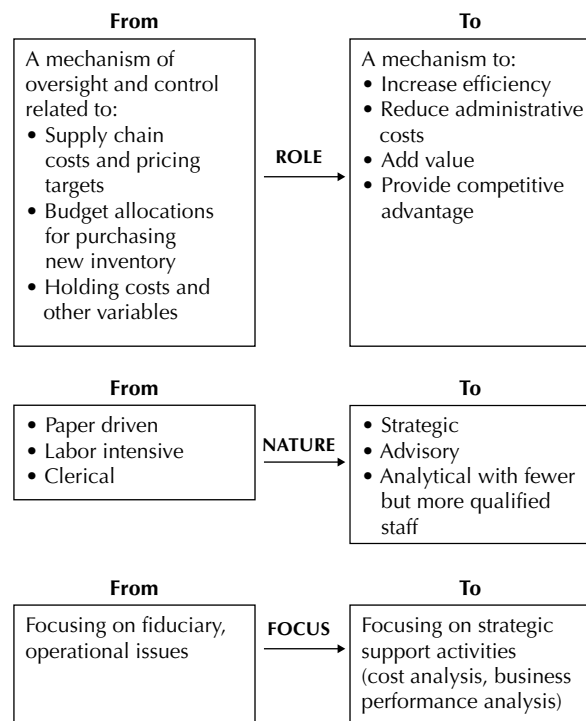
From

A mechanism of oversight and control related to:
• Supply chain costs and pricing targets
• Budget allocations for purchasing new inventory
• Holding costs and other variables

ROLE

To

A mechanism to:
• Increase efficiency
• Reduce administrative costs
• Add value
• Provide competitive advantage

From

• Paper driven
• Labor intensive
• Clerical

NATURE

To

• Strategic
• Advisory
• Analytical with fewer but more qualified staff

From

Focusing on fiduciary, operational issues

FOCUS

To

Focusing on strategic support activities (cost analysis, business performance analysis)